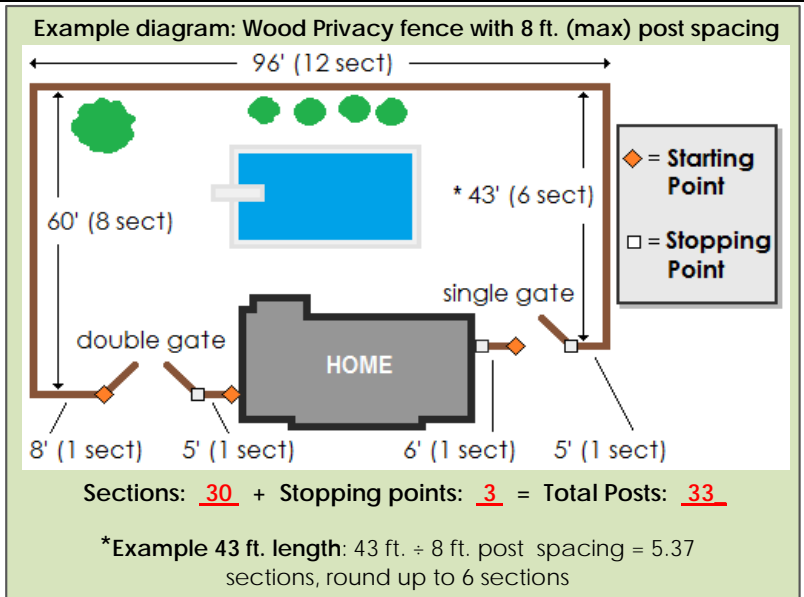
Example diagram: Wood Privacy fence with 8 ft. (max) post spacing

96' (12 sect)

60' (8 sect)

* 43' (6 sect)

◆ = Starting Point

□ = Stopping Point

HOME

single gate

double gate

8' (1 sect)

5' (1 sect)

6' (1 sect)

5' (1 sect)

Sections: 30 + Stopping points: 3 = Total Posts: 33

*Example 43 ft. length: 43 ft. ÷ 8 ft. post spacing = 5.37 sections, round up to 6 sections